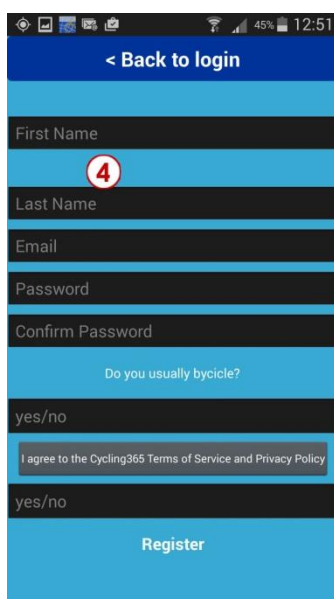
45% 12:51

< Back to login

First Name

4

Last Name

Email

Password

Confirm Password

Do you usually bycicle?

yes/no

I agree to the Cycling365 Terms of Service and Privacy Policy

yes/no

Register